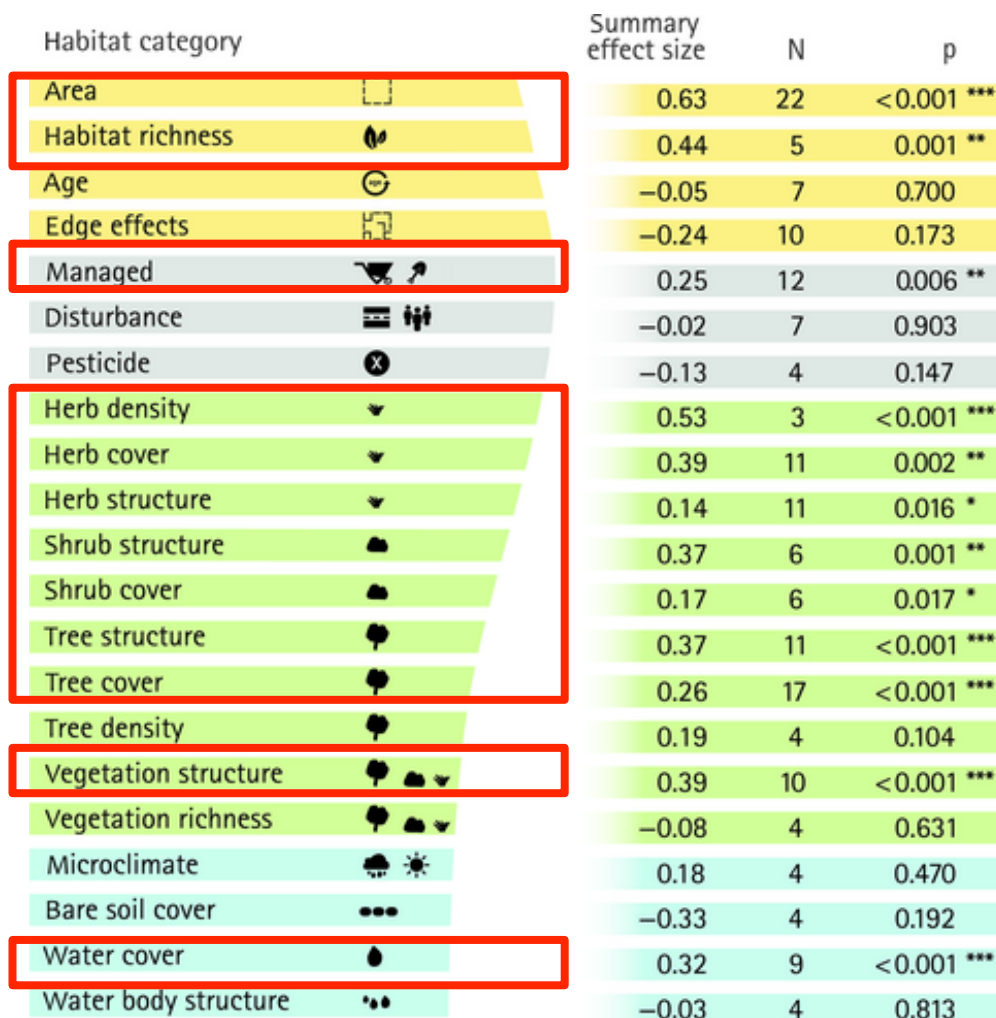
| Habitat category | Summary effect size | N | p |
|---|---|---|---|
| Area | 0.63 | 22 | <0.001 *** |
| Habitat richness | 0.44 | 5 | 0.001 ** |
| Age | −0.05 | 7 | 0.700 |
| Edge effects | −0.24 | 10 | 0.173 |
| Managed | 0.25 | 12 | 0.006 ** |
| Disturbance | −0.02 | 7 | 0.903 |
| Pesticide | −0.13 | 4 | 0.147 |
| Herb density | 0.53 | 3 | <0.001 *** |
| Herb cover | 0.39 | 11 | 0.002 ** |
| Herb structure | 0.14 | 11 | 0.016 * |
| Shrub structure | 0.37 | 6 | 0.001 ** |
| Shrub cover | 0.17 | 6 | 0.017 * |
| Tree structure | 0.37 | 11 | <0.001 *** |
| Tree cover | 0.26 | 17 | <0.001 *** |
| Tree density | 0.19 | 4 | 0.104 |
| Vegetation structure | 0.39 | 10 | <0.001 *** |
| Vegetation richness | −0.08 | 4 | 0.631 |
| Microclimate | 0.18 | 4 | 0.470 |
| Bare soil cover | −0.33 | 4 | 0.192 |
| Water cover | 0.32 | 9 | <0.001 *** |
| Water body structure | −0.03 | 4 | 0.813 |